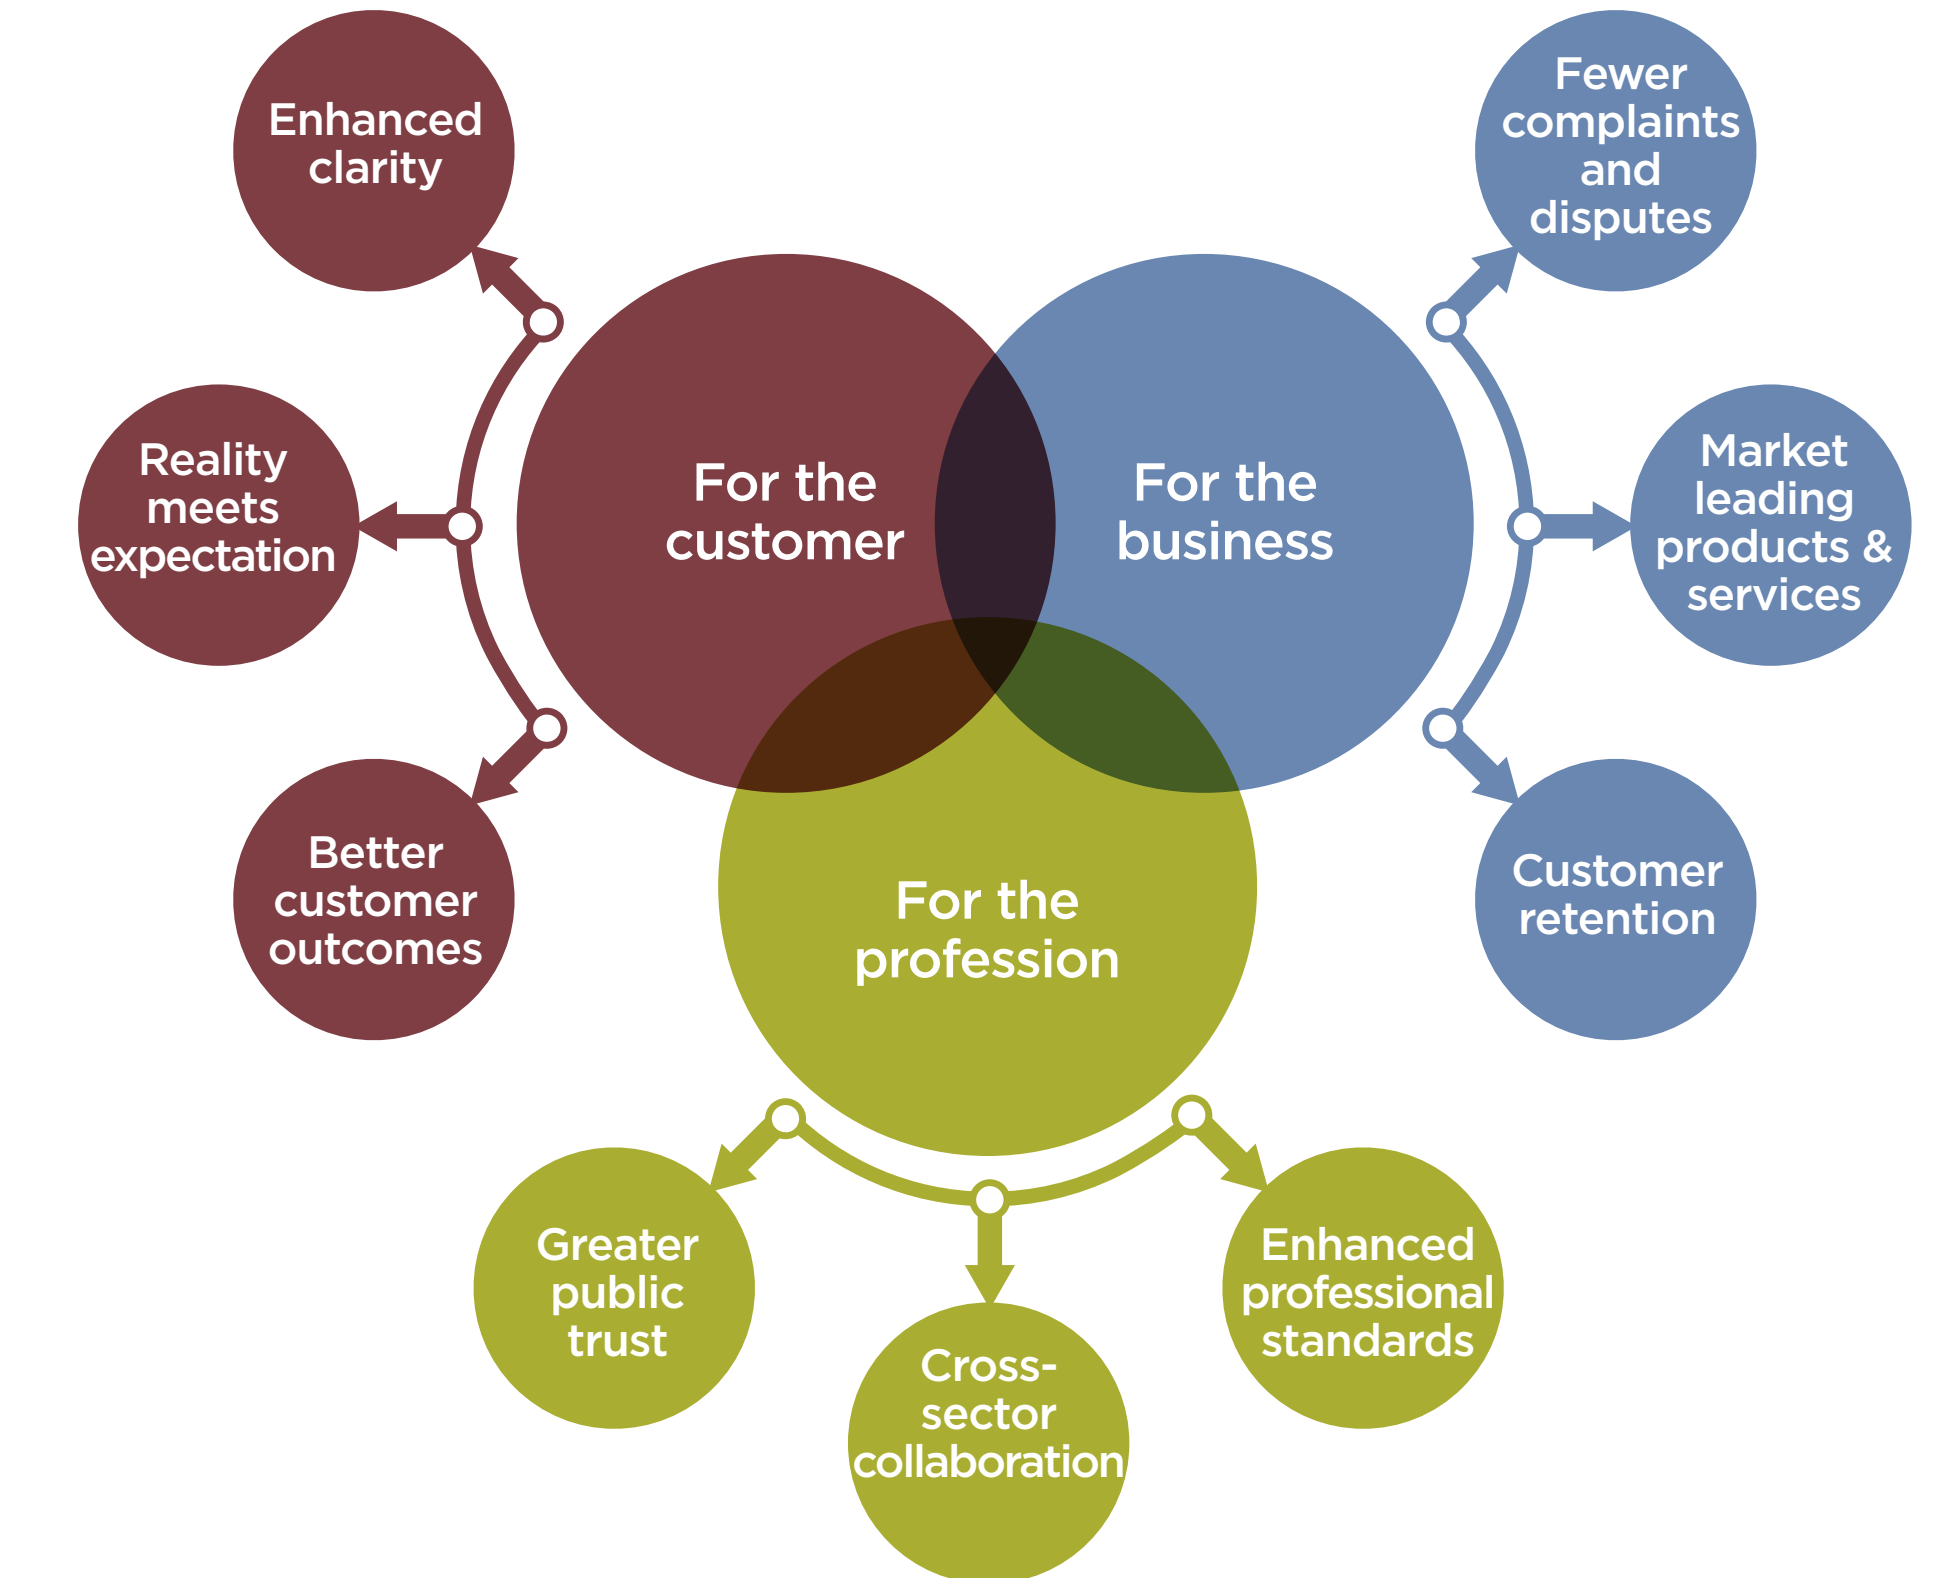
Enhanced clarity

Reality meets expectation

Better customer outcomes

For the customer

For the business

Fewer complaints and disputes

Market leading products & services

Customer retention

For the profession

Greater public trust

Cross-sector collaboration

Enhanced professional standards